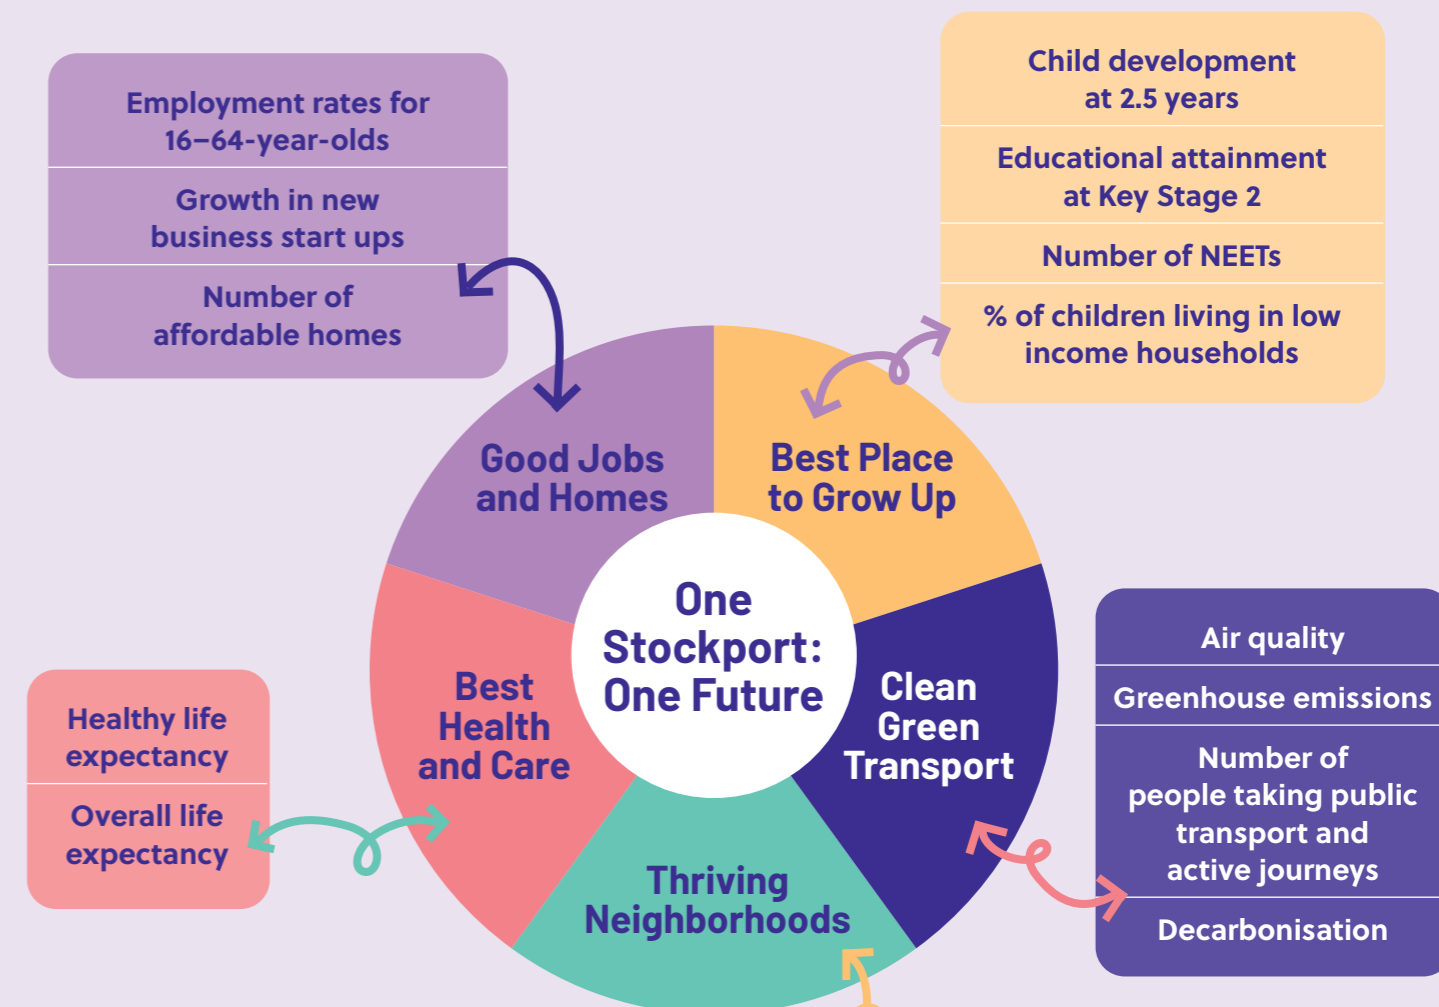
Employment rates for 16–64-year-olds

Growth in new business start ups

Number of affordable homes

Child development at 2.5 years

Educational attainment at Key Stage 2

Number of NEETs

% of children living in low income households

Good Jobs and Homes

Best Place to Grow Up

One Stockport: One Future

Best Health and Care

Clean Green Transport

Thriving Neighborhoods

Healthy life expectancy

Overall life expectancy

Air quality

Greenhouse emissions

Number of people taking public transport and active journeys

Decarbonisation